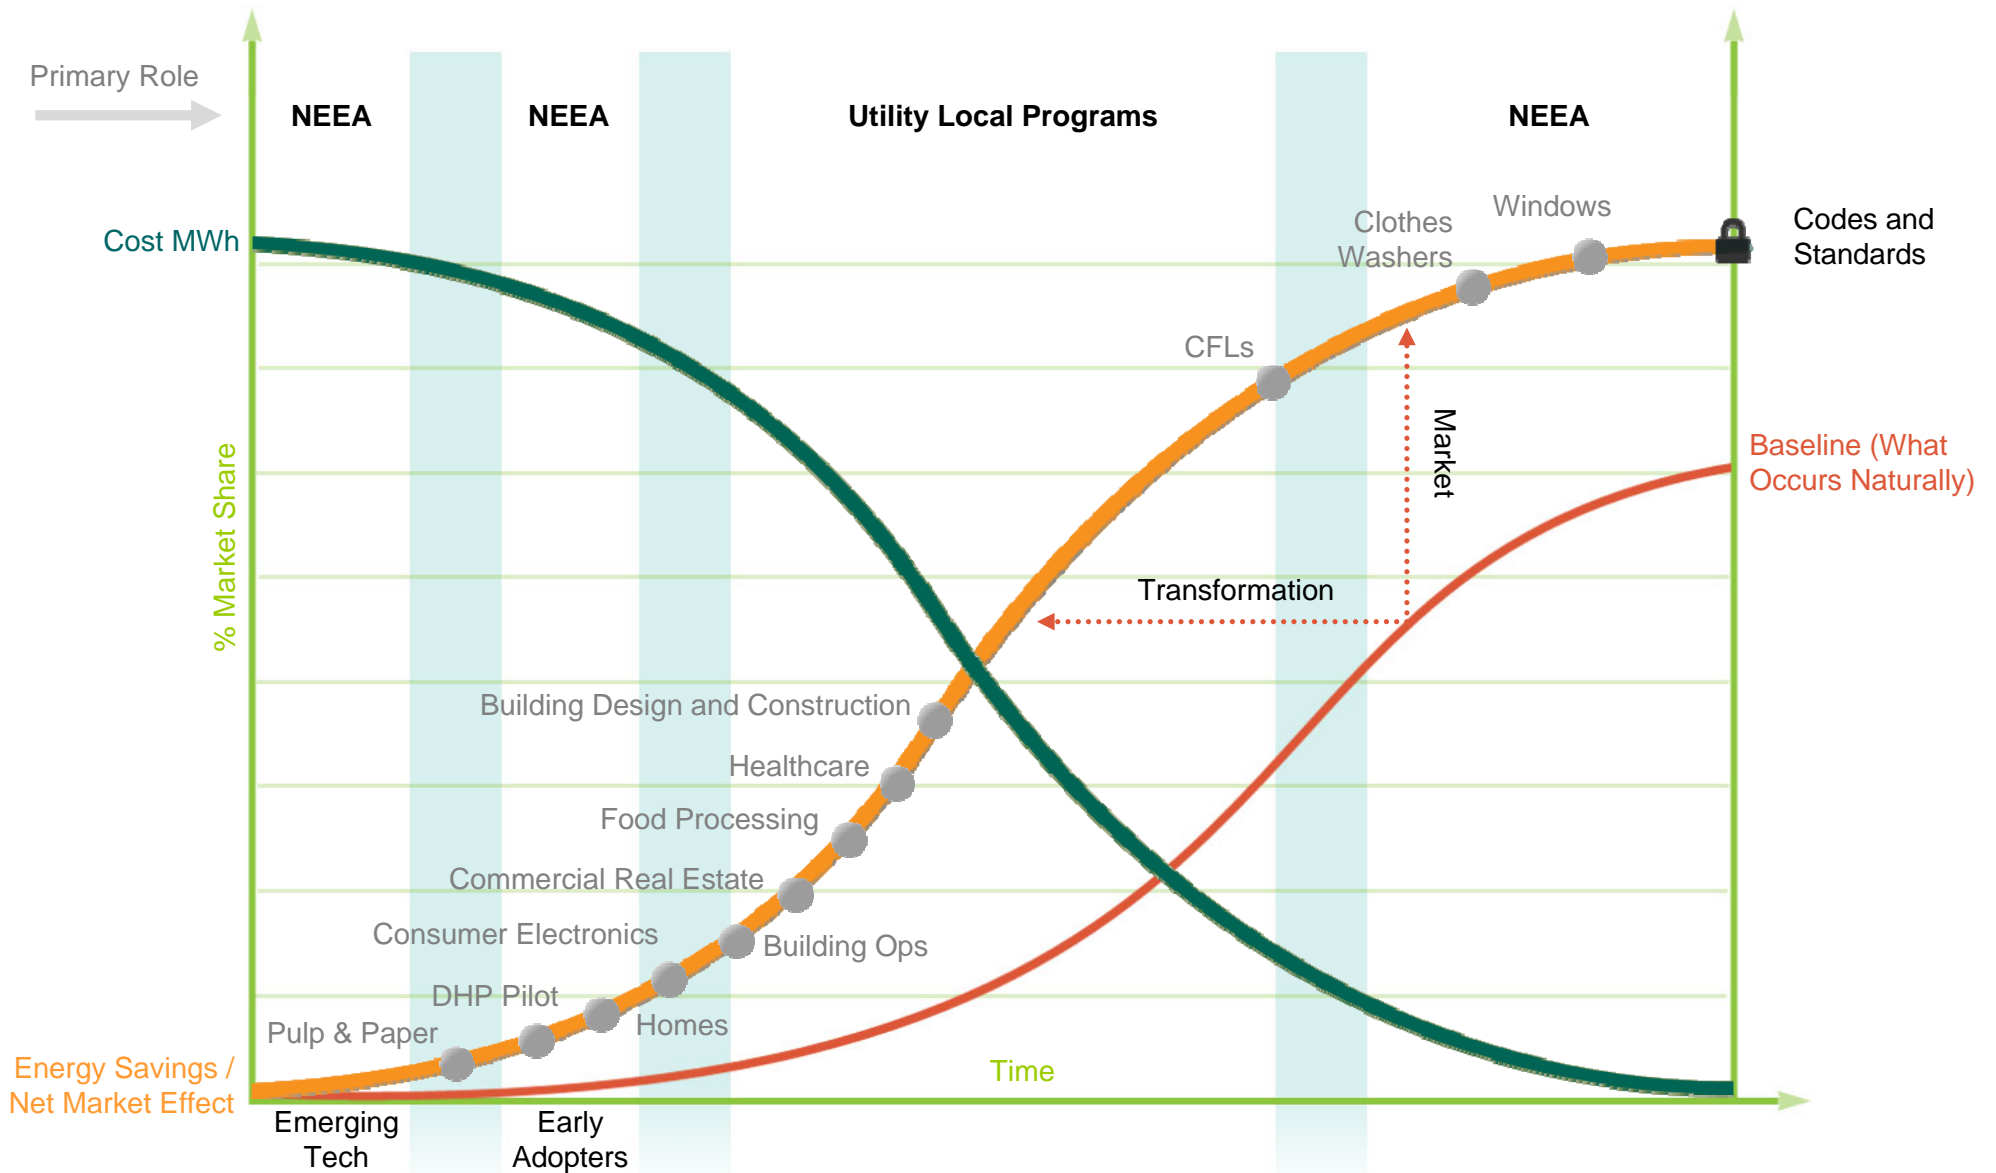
Primary Role

NEEA

NEEA

Utility Local Programs

NEEA

Cost MWh

Clothes Washers

Windows

Codes and Standards

CFLs

% Market Share

Market

Baseline (What Occurs Naturally)

Transformation

Building Design and Construction

Healthcare

Food Processing

Commercial Real Estate

Consumer Electronics

Building Ops

DHP Pilot

Pulp & Paper

Homes

Energy Savings / Net Market Effect

Time

Emerging Tech

Early Adopters